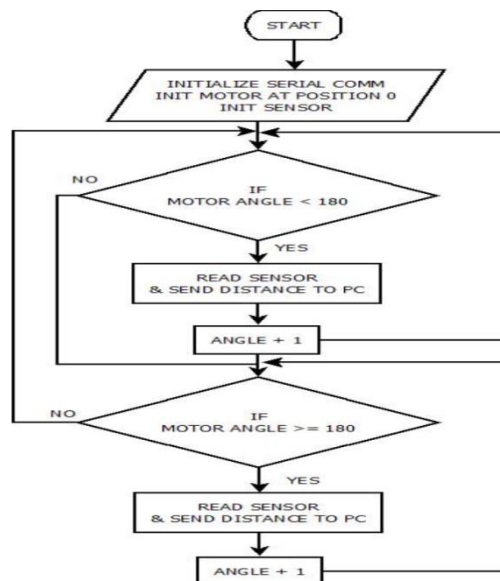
START

INITIALIZE SERIAL COMM
INIT MOTOR AT POSITION 0
INIT SENSOR

NO

IF
MOTOR ANGLE < 180

YES

READ SENSOR
& SEND DISTANCE TO PC

ANGLE + 1

NO

IF
MOTOR ANGLE >= 180

YES

READ SENSOR
& SEND DISTANCE TO PC

ANGLE + 1